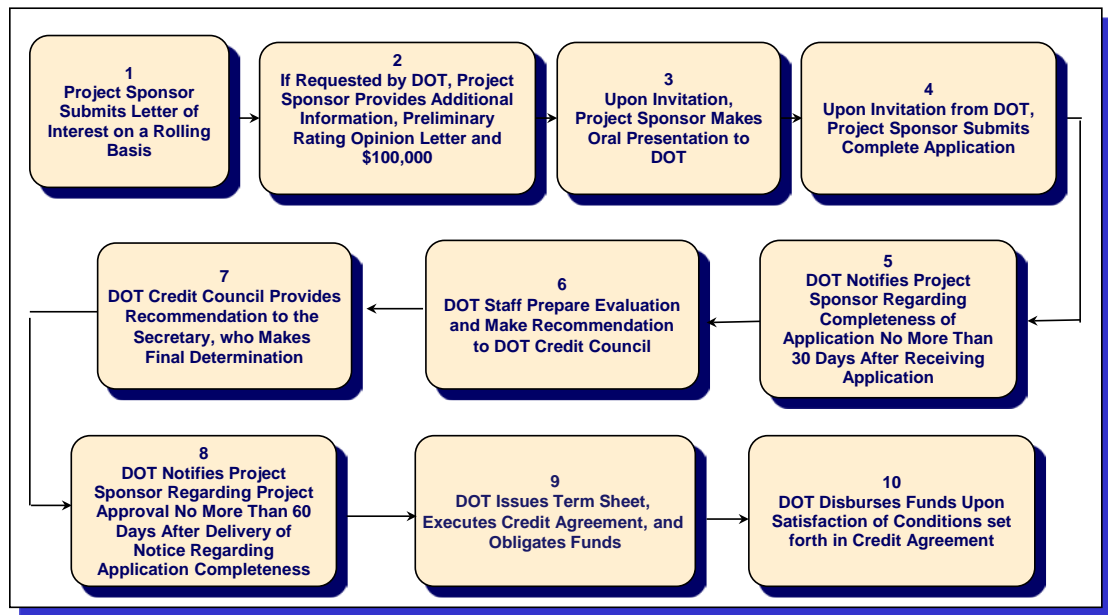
1
Project Sponsor Submits Letter of Interest on a Rolling Basis

2
If Requested by DOT, Project Sponsor Provides Additional Information, Preliminary Rating Opinion Letter and $100,000

3
Upon Invitation, Project Sponsor Makes Oral Presentation to DOT

4
Upon Invitation from DOT, Project Sponsor Submits Complete Application

5
DOT Notifies Project Sponsor Regarding Completeness of Application No More Than 30 Days After Receiving Application

6
DOT Staff Prepare Evaluation and Make Recommendation to DOT Credit Council

7
DOT Credit Council Provides Recommendation to the Secretary, who Makes Final Determination

8
DOT Notifies Project Sponsor Regarding Project Approval No More Than 60 Days After Delivery of Notice Regarding Application Completeness

9
DOT Issues Term Sheet, Executes Credit Agreement, and Obligates Funds

10
DOT Disburses Funds Upon Satisfaction of Conditions set forth in Credit Agreement